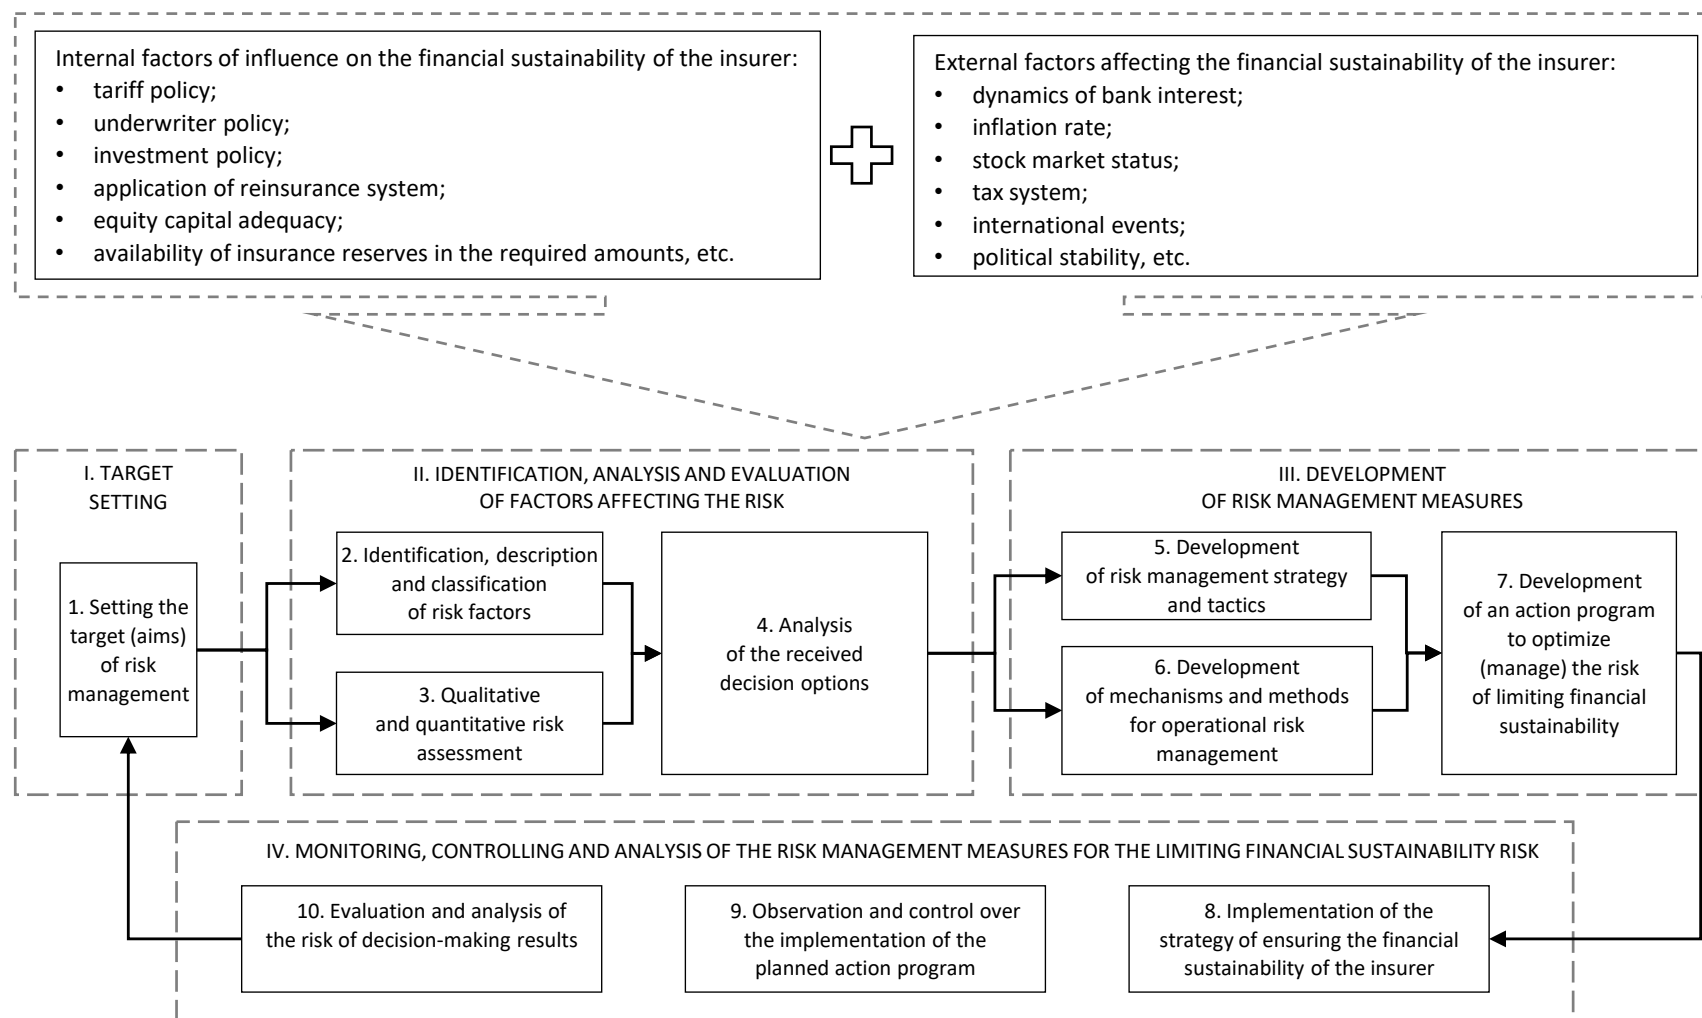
Internal factors of influence on the financial sustainability of the insurer:
- tariff policy;
- underwriter policy;
- investment policy;
- application of reinsurance system;
- equity capital adequacy;
- availability of insurance reserves in the required amounts, etc.

External factors affecting the financial sustainability of the insurer:
- dynamics of bank interest;
- inflation rate;
- stock market status;
- tax system;
- international events;
- political stability, etc.

I. TARGET SETTING

1. Setting the target (aims) of risk management

II. IDENTIFICATION, ANALYSIS AND EVALUATION OF FACTORS AFFECTING THE RISK

2. Identification, description and classification of risk factors

3. Qualitative and quantitative risk assessment

4. Analysis of the received decision options

III. DEVELOPMENT OF RISK MANAGEMENT MEASURES

5. Development of risk management strategy and tactics

6. Development of mechanisms and methods for operational risk management

7. Development of an action program to optimize (manage) the risk of limiting financial sustainability

IV. MONITORING, CONTROLLING AND ANALYSIS OF THE RISK MANAGEMENT MEASURES FOR THE LIMITING FINANCIAL SUSTAINABILITY RISK

10. Evaluation and analysis of the risk of decision-making results

9. Observation and control over the implementation of the planned action program

8. Implementation of the strategy of ensuring the financial sustainability of the insurer